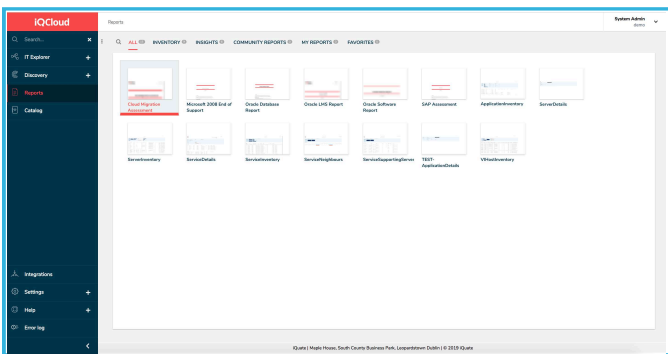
iQCloud

Search...

IT Explorer +

Discovery +

Reports

Catalog

Integrations

Settings +

Help +

Error log

Reports

System Admin
demo

ALL INVENTORY INSIGHTS COMMUNITY REPORTS MY REPORTS FAVORITES

Cloud Migration Assessment

Microsoft 2008 End of Support

Oracle Database Report

Oracle LMS Report

Oracle Software Report

SAP Assessment

ApplicationInventory

ServerDetails

ServerInventory

ServiceDetails

ServiceInventory

ServiceNeighbours

ServiceSupportingServer

TEST-ApplicationDetails

VMsolInventory

iQuate | Maple House, South County Business Park, Leopardstown Dublin | © 2019 iQuate